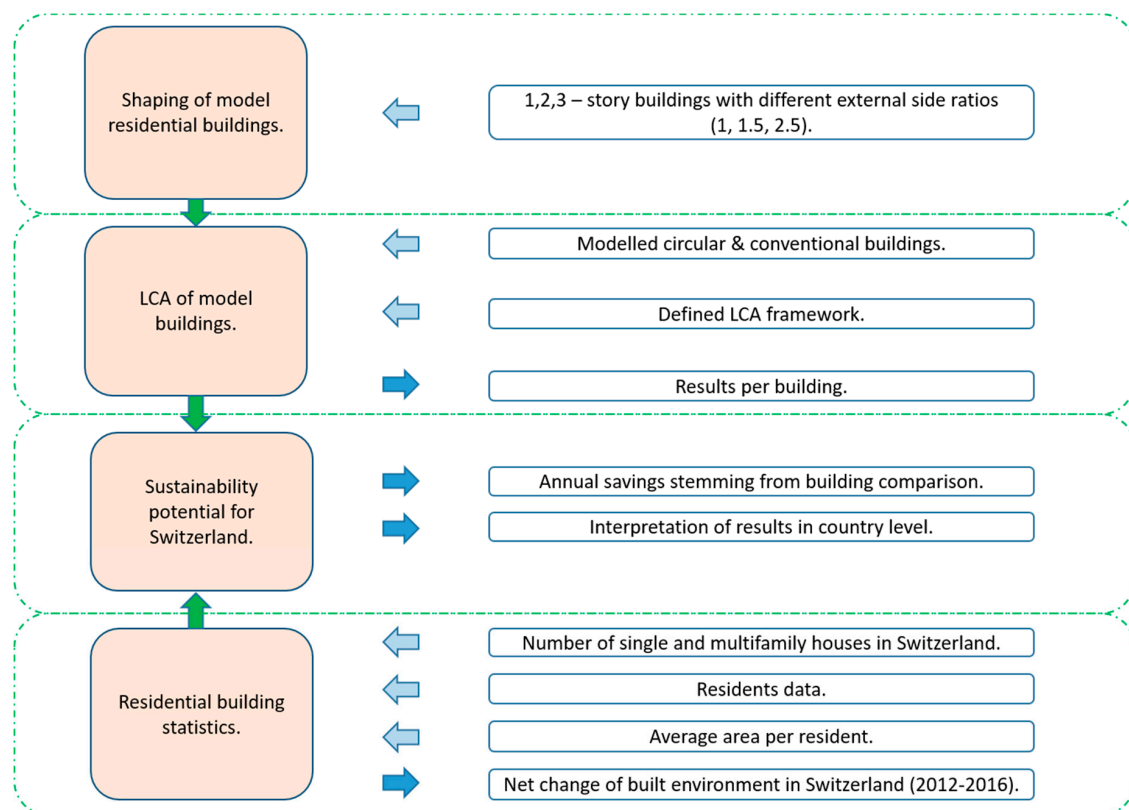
Shaping of model residential buildings.

1,2,3 – story buildings with different external side ratios (1, 1.5, 2.5).

LCA of model buildings.

Modelled circular & conventional buildings.

Defined LCA framework.

Results per building.

Sustainability potential for Switzerland.

Annual savings stemming from building comparison.

Interpretation of results in country level.

Residential building statistics.

Number of single and multifamily houses in Switzerland.

Residents data.

Average area per resident.

Net change of built environment in Switzerland (2012-2016).